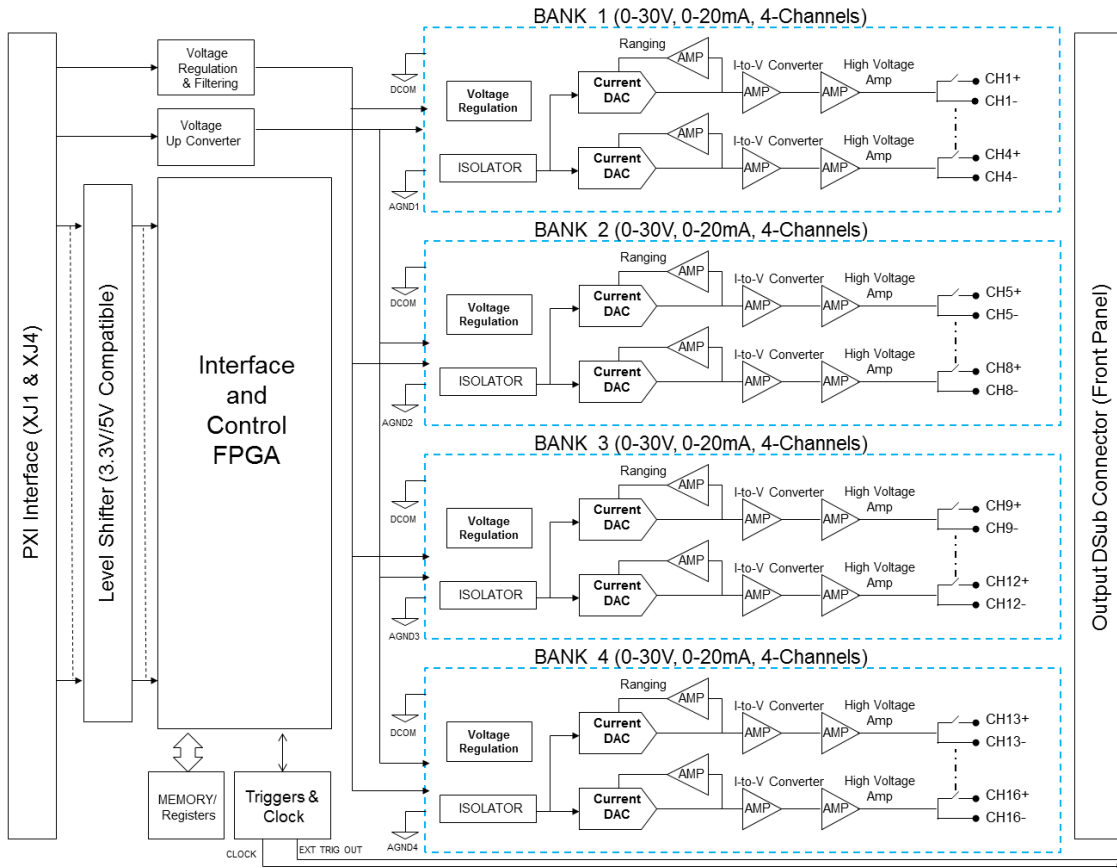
PXI Interface (XJ1 & XJ4)

Level Shifter (3.3V/5V Compatible)

Voltage Regulation & Filtering

Voltage Up Converter

Interface and Control FPGA

MEMORY/ Registers

Triggers & Clock

CLOCK

EXT TRIG OUT

BANK 1 (0-30V, 0-20mA, 4-Channels)

DCOM

Voltage Regulation

ISOLATOR

AGND1

Ranging

AMP

Current DAC

I-to-V Converter

AMP

High Voltage Amp

AMP

CH1+
CH1-

AMP

Current DAC

I-to-V Converter

AMP

High Voltage Amp

AMP

CH4+
CH4-

BANK 2 (0-30V, 0-20mA, 4-Channels)

DCOM

Voltage Regulation

ISOLATOR

AGND2

Ranging

AMP

Current DAC

I-to-V Converter

AMP

High Voltage Amp

AMP

CH5+
CH5-

AMP

Current DAC

I-to-V Converter

AMP

High Voltage Amp

AMP

CH8+
CH8-

BANK 3 (0-30V, 0-20mA, 4-Channels)

DCOM

Voltage Regulation

ISOLATOR

AGND3

Ranging

AMP

Current DAC

I-to-V Converter

AMP

High Voltage Amp

AMP

CH9+
CH9-

AMP

Current DAC

I-to-V Converter

AMP

High Voltage Amp

AMP

CH12+
CH12-

BANK 4 (0-30V, 0-20mA, 4-Channels)

DCOM

Voltage Regulation

ISOLATOR

AGND4

Ranging

AMP

Current DAC

I-to-V Converter

AMP

High Voltage Amp

AMP

CH13+
CH13-

AMP

Current DAC

I-to-V Converter

AMP

High Voltage Amp

AMP

CH16+
CH16-

Output DSub Connector (Front Panel)